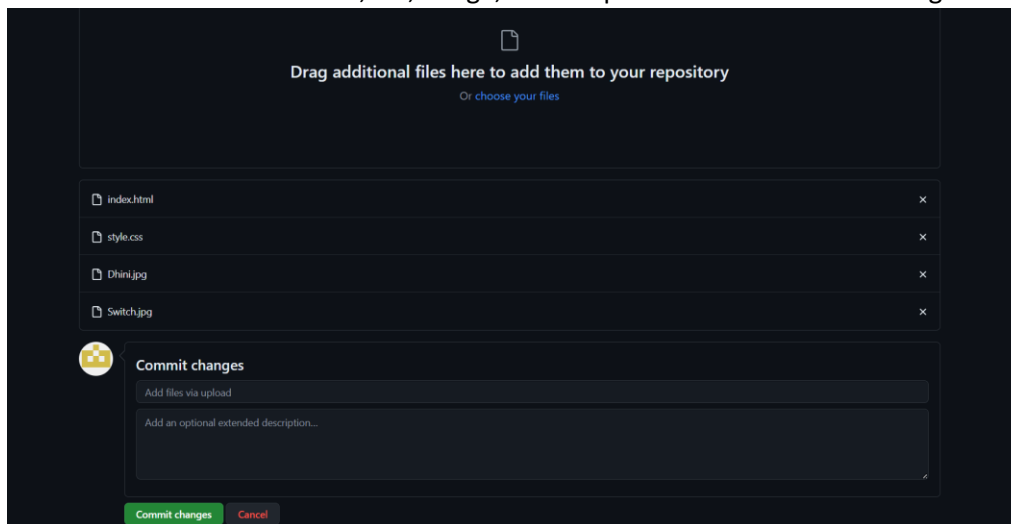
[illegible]

Drag additional files here to add them to your repository

Or choose your files

index.html ×

style.css ×

Dhini.jpg ×

Switch.jpg ×

Commit changes

Add files via upload

Add an optional extended description...

Commit changes Cancel